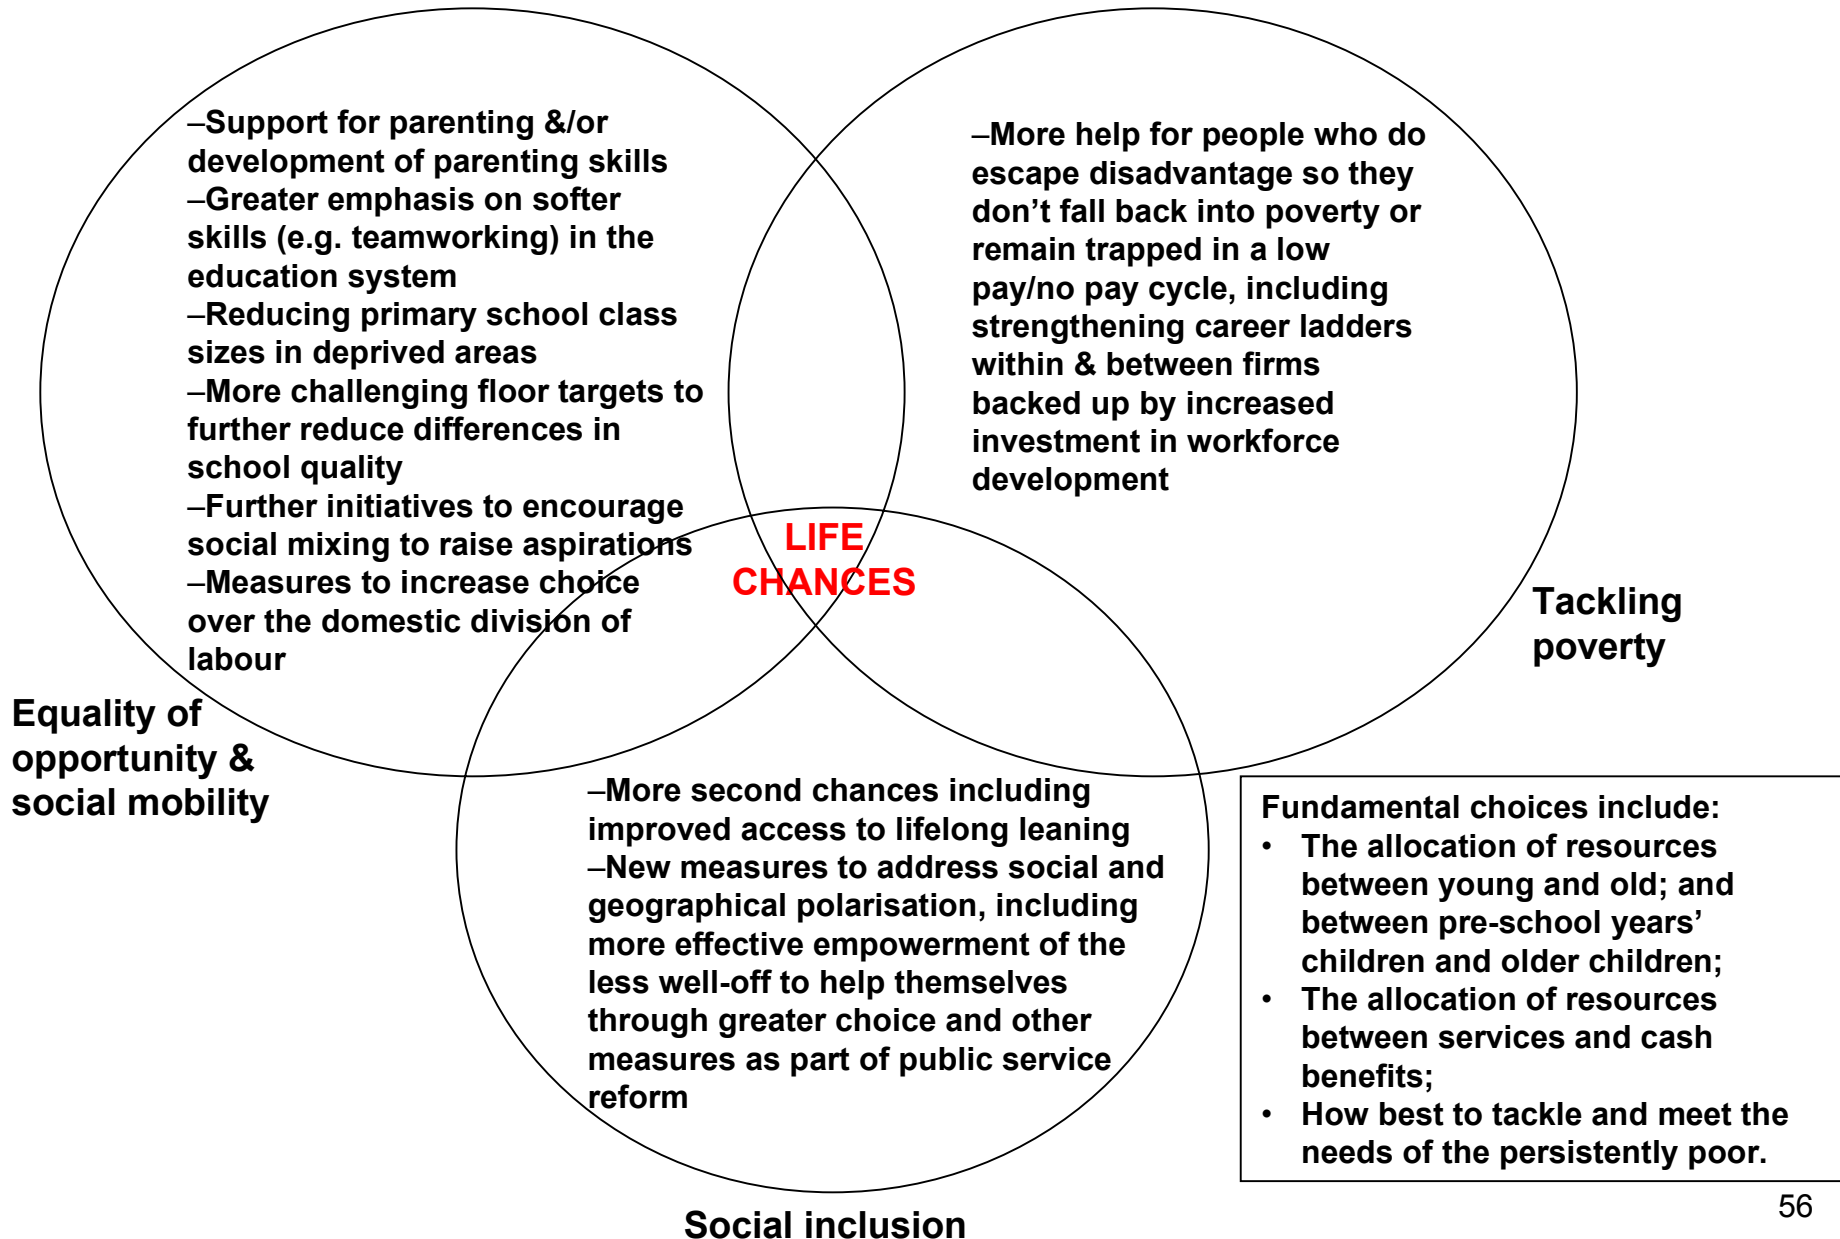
–Support for parenting &/or development of parenting skills
–Greater emphasis on softer skills (e.g. teamworking) in the education system
–Reducing primary school class sizes in deprived areas
–More challenging floor targets to further reduce differences in school quality
–Further initiatives to encourage social mixing to raise aspirations
–Measures to increase choice over the domestic division of labour

Equality of opportunity & social mobility

–More help for people who do escape disadvantage so they don’t fall back into poverty or remain trapped in a low pay/no pay cycle, including strengthening career ladders within & between firms backed up by increased investment in workforce development

Tackling poverty

LIFE CHANCES

–More second chances including improved access to lifelong leaning
–New measures to address social and geographical polarisation, including more effective empowerment of the less well-off to help themselves through greater choice and other measures as part of public service reform

Social inclusion

Fundamental choices include:
• The allocation of resources between young and old; and between pre-school years’ children and older children;
• The allocation of resources between services and cash benefits;
• How best to tackle and meet the needs of the persistently poor.

56